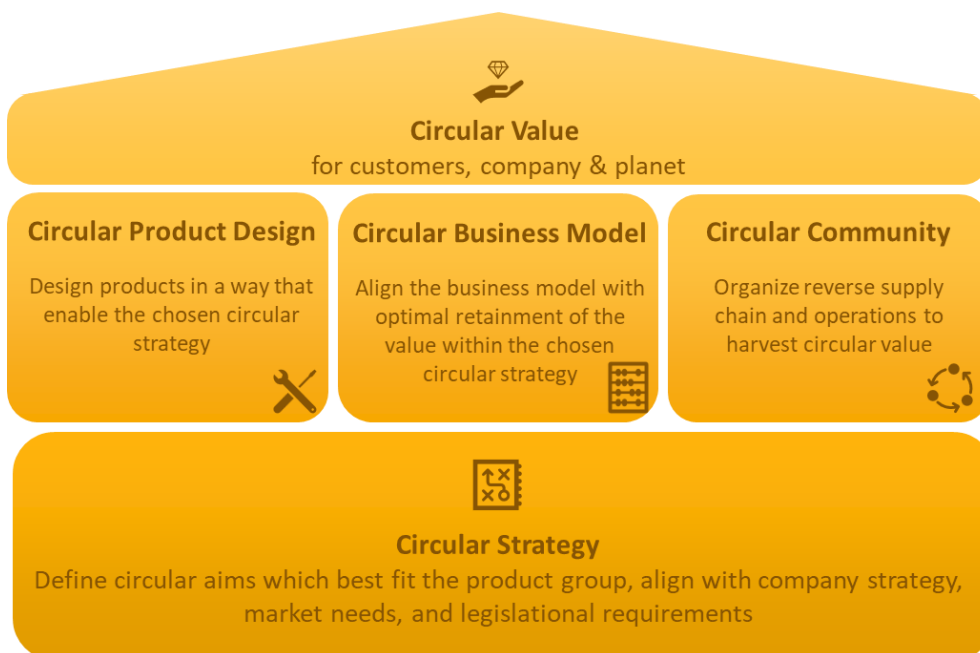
Circular Value
for customers, company & planet

Circular Product Design
Design products in a way that enable the chosen circular strategy

Circular Business Model
Align the business model with optimal retainment of the value within the chosen circular strategy

Circular Community
Organize reverse supply chain and operations to harvest circular value

Circular Strategy
Define circular aims which best fit the product group, align with company strategy, market needs, and legislational requirements